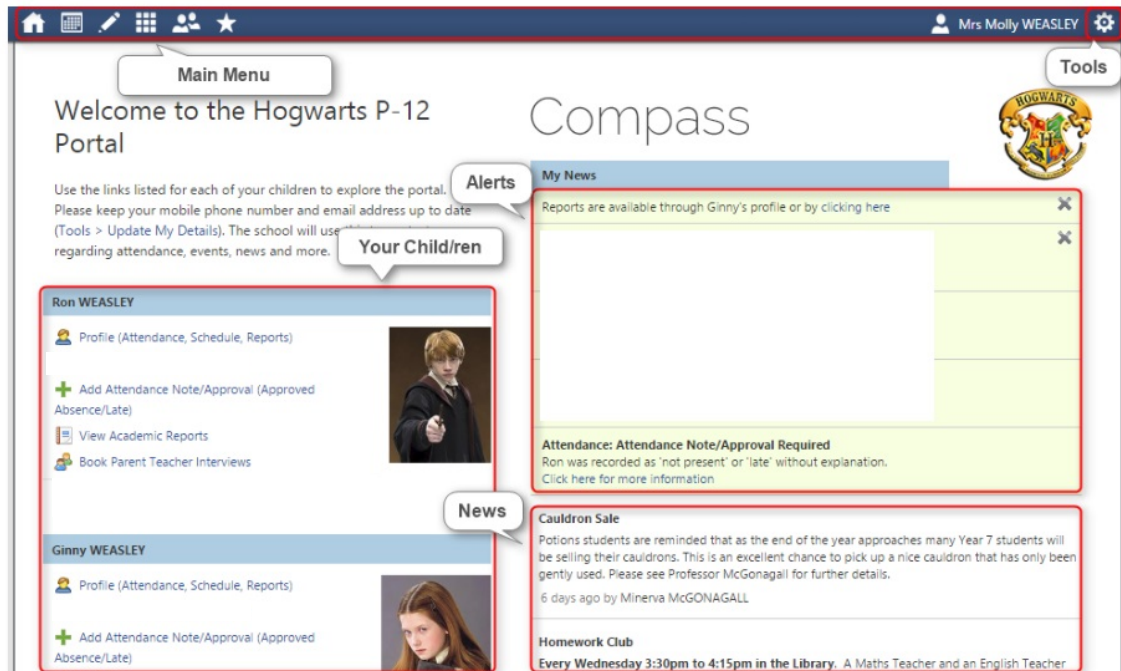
Mrs Molly WEASLEY

Main Menu

Tools

Welcome to the Hogwarts P-12 Portal

Compass

HOGWARTS

Use the links listed for each of your children to explore the portal. Please keep your mobile phone number and email address up to date (Tools > Update My Details). The school will use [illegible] regarding attendance, events, news and more.

Alerts

Your Child/ren

My News

Reports are available through Ginny's profile or by clicking here

Ron WEASLEY

Profile (Attendance, Schedule, Reports)

Add Attendance Note/Approval (Approved Absence/Late)

View Academic Reports

Book Parent Teacher Interviews

Attendance: Attendance Note/Approval Required
Ron was recorded as 'not present' or 'late' without explanation.
Click here for more information

News

Cauldron Sale
Potions students are reminded that as the end of the year approaches many Year 7 students will be selling their cauldrons. This is an excellent chance to pick up a nice cauldron that has only been gently used. Please see Professor McGonagall for further details.
6 days ago by Minerva McGONAGALL

Ginny WEASLEY

Profile (Attendance, Schedule, Reports)

Add Attendance Note/Approval (Approved Absence/Late)

Homework Club
Every Wednesday 3:30pm to 4:15pm in the Library. A Maths Teacher and an English Teacher